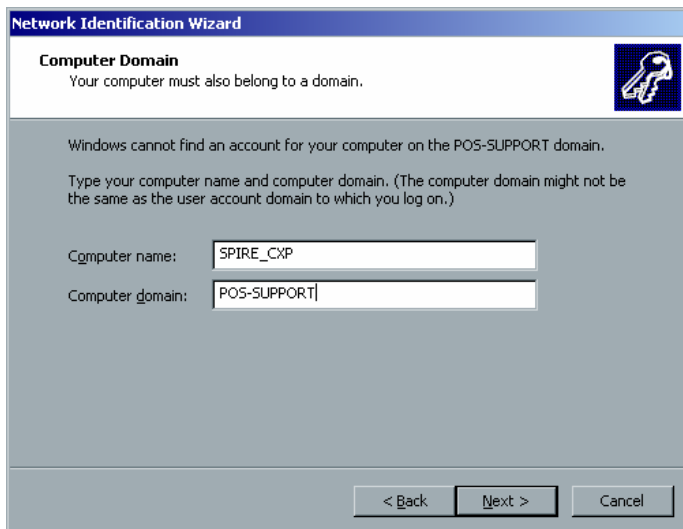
Network Identification Wizard

Computer Domain
Your computer must also belong to a domain.

Windows cannot find an account for your computer on the POS-SUPPORT domain.

Type your computer name and computer domain. (The computer domain might not be the same as the user account domain to which you log on.)

Computer name: SPIRE_CXP

Computer domain: POS-SUPPORT

< Back   Next >   Cancel